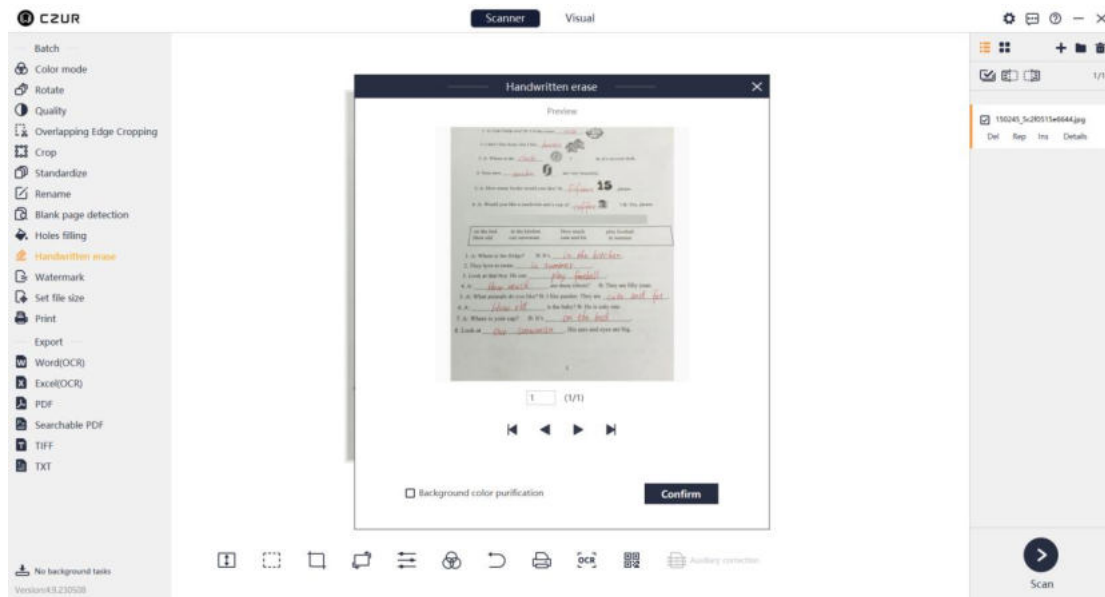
CZUR

Scanner Visual

Batch
Color mode
Rotate
Quality
Overlapping Edge Cropping
Crop
Standardize
Rename
Blank page detection
Holes filling
Handwritten erase
Watermark
Set file size
Print

Export
Word(OCR)
Excel(OCR)
PDF
Searchable PDF
TIFF
TXT

No background tasks
Version:4.9.230508

Handwritten erase

Preview

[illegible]

1 (1/1)

Background color purification

Confirm

Auxiliary correction

150245_5c2f0515e6644.jpg
Del Rep Ins Details

Scan